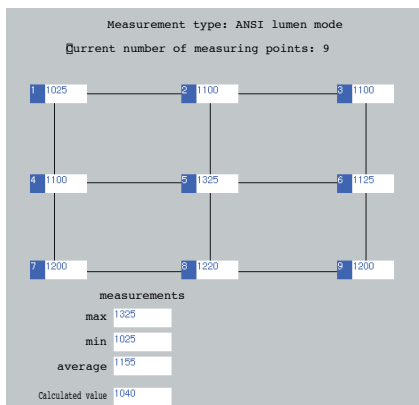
Measurement type: ANSI lumen mode

Current number of measuring points: 9

1 1025
2 1100
3 1100
4 1100
5 1325
6 1125
7 1200
8 1220
9 1200

measurements
max 1325
min 1025
average 1155
Calculated value 1040